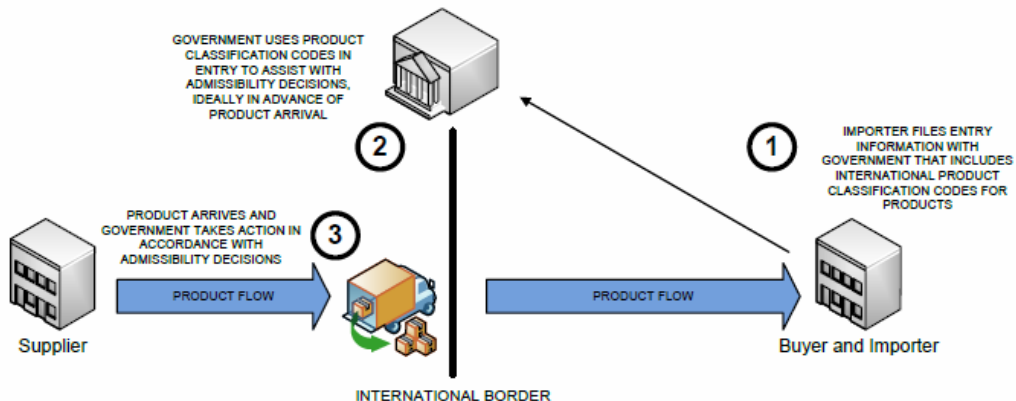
GOVERNMENT USES PRODUCT CLASSIFICATION CODES IN ENTRY TO ASSIST WITH ADMISSIBILITY DECISIONS, IDEALLY IN ADVANCE OF PRODUCT ARRIVAL

2

1

IMPORTER FILES ENTRY INFORMATION WITH GOVERNMENT THAT INCLUDES INTERNATIONAL PRODUCT CLASSIFICATION CODES FOR PRODUCTS

PRODUCT ARRIVES AND GOVERNMENT TAKES ACTION IN ACCORDANCE WITH ADMISSIBILITY DECISIONS

3

PRODUCT FLOW

PRODUCT FLOW

Supplier

Buyer and Importer

INTERNATIONAL BORDER